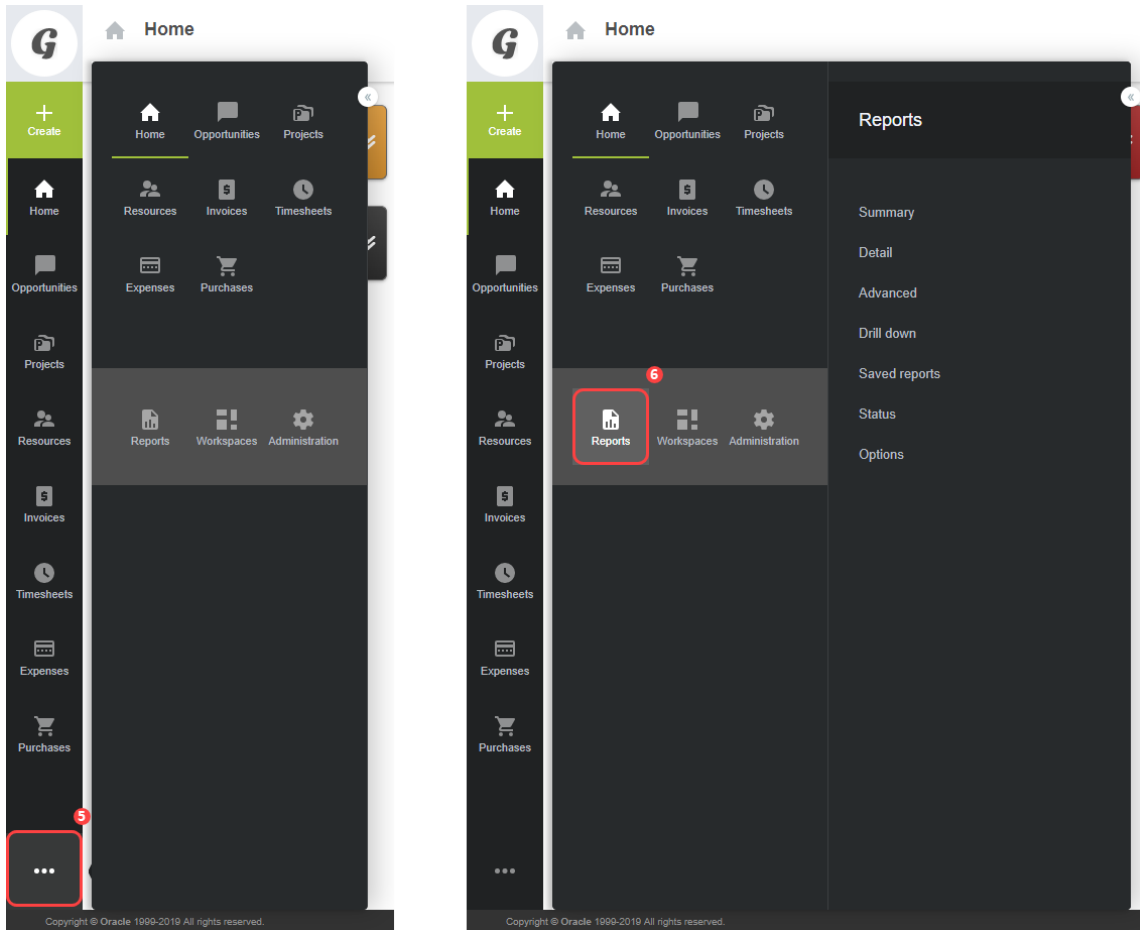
G
Home
Create
Home
Opportunities
Projects
Resources
Invoices
Timesheets
Expenses
Purchases
5
•••

Home
Opportunities
Projects
Resources
Invoices
Timesheets
Expenses
Purchases

Reports
Workspaces
Administration

Copyright © Oracle 1999-2019 All rights reserved.

G
Home
Create
Home
Opportunities
Projects
Resources
Invoices
Timesheets
Expenses
Purchases
•••

Home
Opportunities
Projects
Resources
Invoices
Timesheets
Expenses
Purchases

6
Reports
Workspaces
Administration

Reports

Summary
Detail
Advanced
Drill down
Saved reports
Status
Options

Copyright © Oracle 1999-2019 All rights reserved.